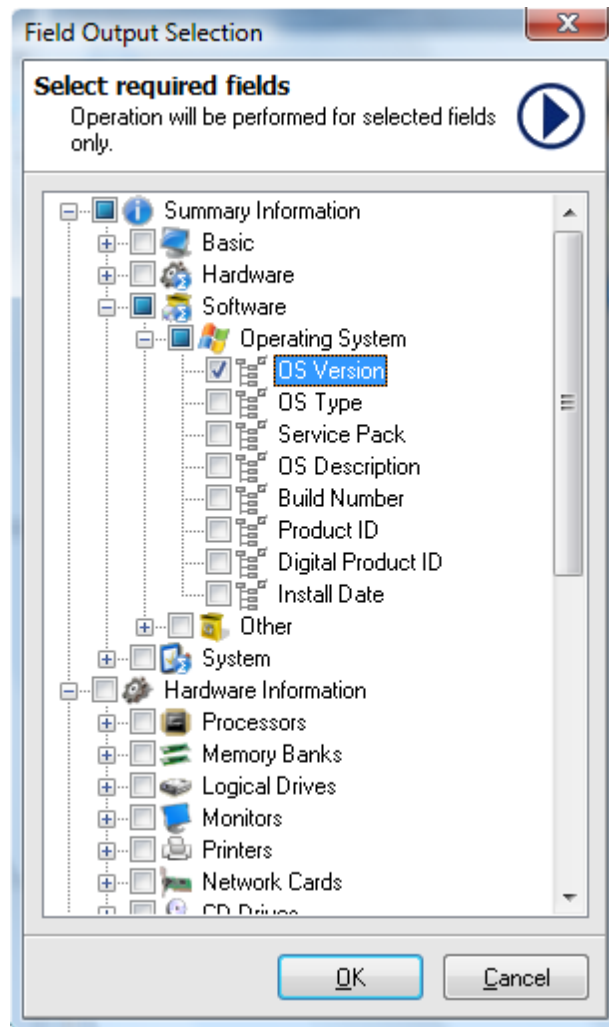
Field Output Selection

Select required fields
Operation will be performed for selected fields only.

Summary Information
Basic
Hardware
Software
Operating System
OS Version
OS Type
Service Pack
OS Description
Build Number
Product ID
Digital Product ID
Install Date
Other
System
Hardware Information
Processors
Memory Banks
Logical Drives
Monitors
Printers
Network Cards
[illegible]

OK
Cancel